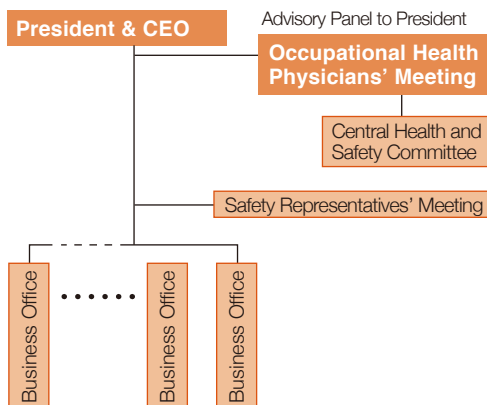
President & CEO

Advisory Panel to President

Occupational Health Physicians' Meeting

Central Health and Safety Committee

Safety Representatives' Meeting

Business Office

Business Office

Business Office